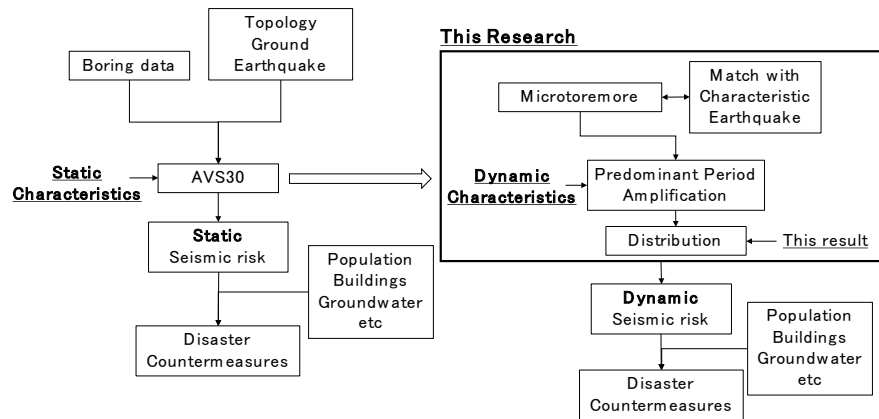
Topology
Ground
Earthquake

Boring data

Static Characteristics

AVS30

Static
Seismic risk

Population
Buildings
Groundwater
etc

Disaster
Countermeasures

This Research

Microtoremore

Match with
Characteristic
Earthquake

Dynamic Characteristics

Predominant Period
Amplification

Distribution

This result

Dynamic
Seismic risk

Population
Buildings
Groundwater
etc

Disaster
Countermeasures